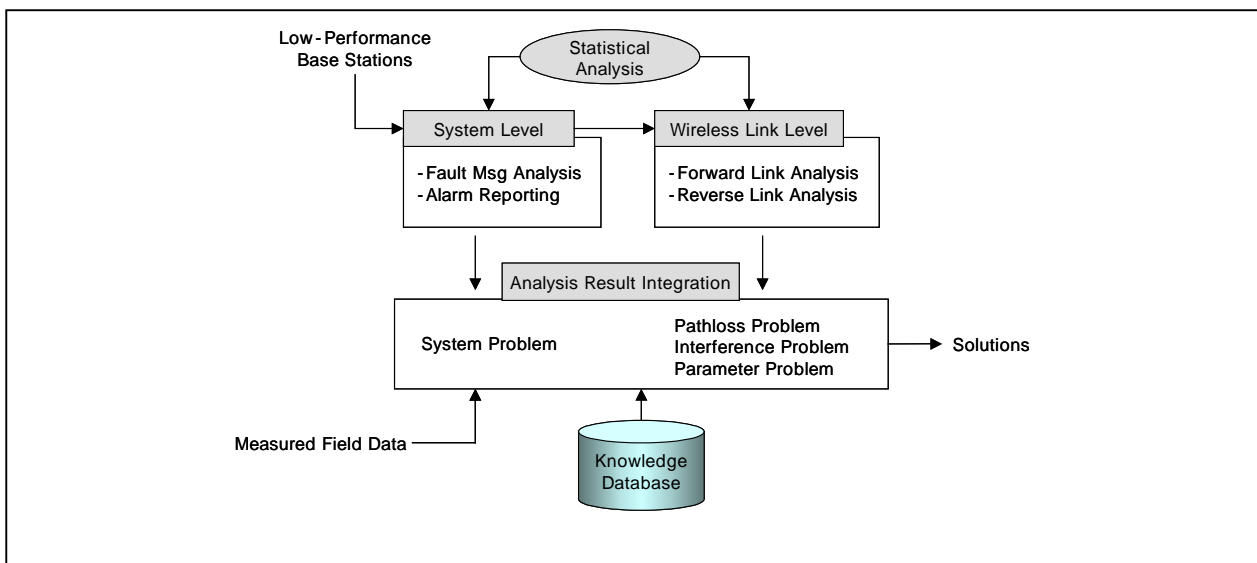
Low-Performance Base Stations

Statistical Analysis

System Level

- Fault Msg Analysis
- Alarm Reporting

Wireless Link Level

- Forward Link Analysis
- Reverse Link Analysis

Analysis Result Integration

System Problem

Pathloss Problem
Interference Problem
Parameter Problem

Solutions

Measured Field Data

Knowledge Database